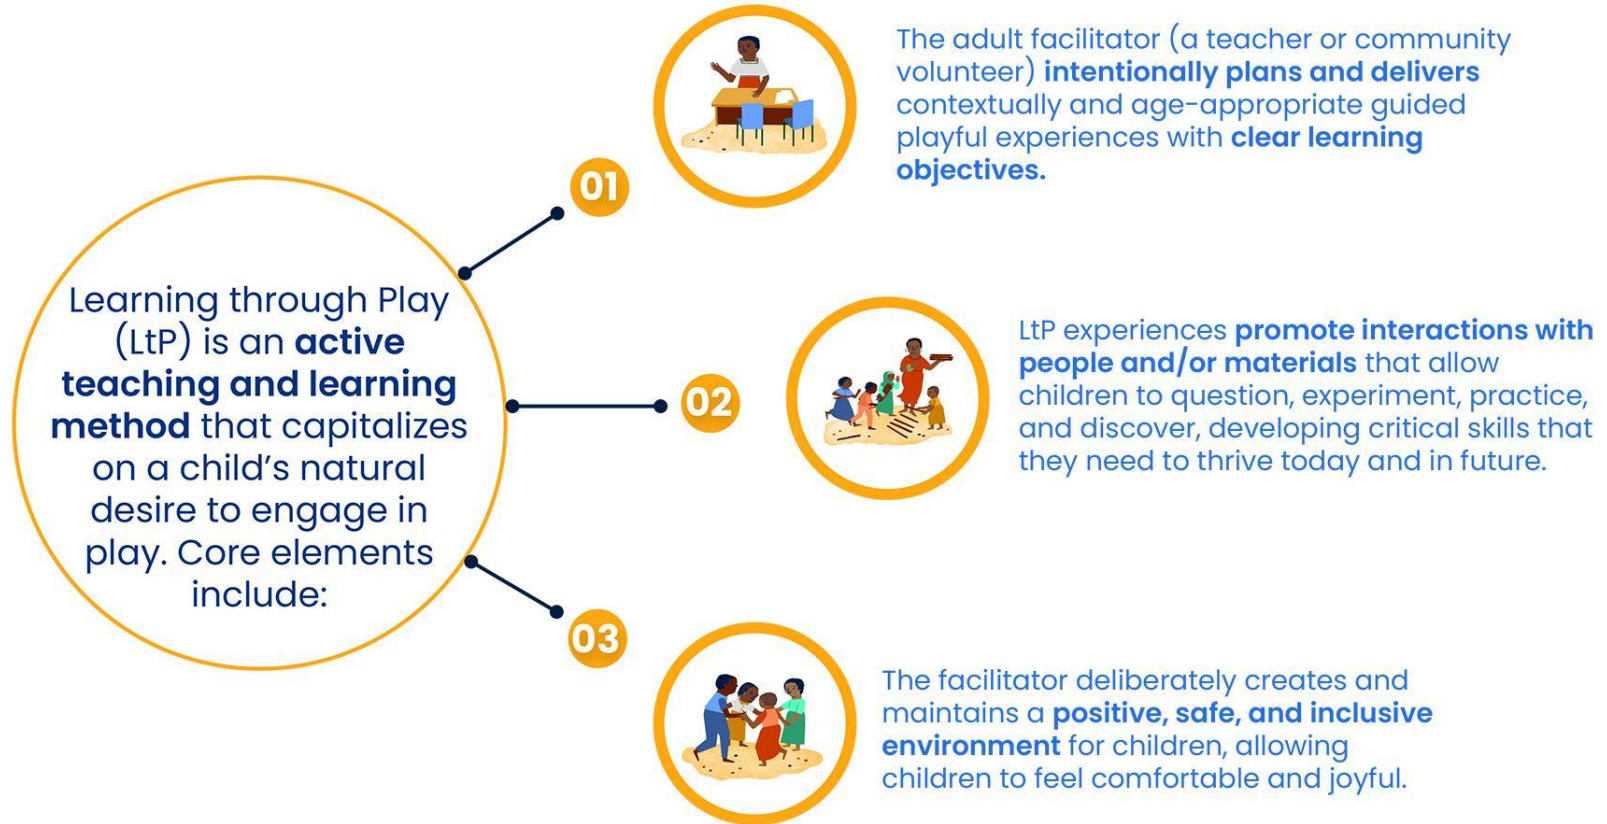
Learning through Play (LtP) is an **active teaching and learning method** that capitalizes on a child's natural desire to engage in play. Core elements include:

01

The adult facilitator (a teacher or community volunteer) **intentionally plans and delivers** contextually and age-appropriate guided playful experiences with **clear learning objectives.**

02

LtP experiences **promote interactions with people and/or materials** that allow children to question, experiment, practice, and discover, developing critical skills that they need to thrive today and in future.

03

The facilitator deliberately creates and maintains a **positive, safe, and inclusive environment** for children, allowing children to feel comfortable and joyful.